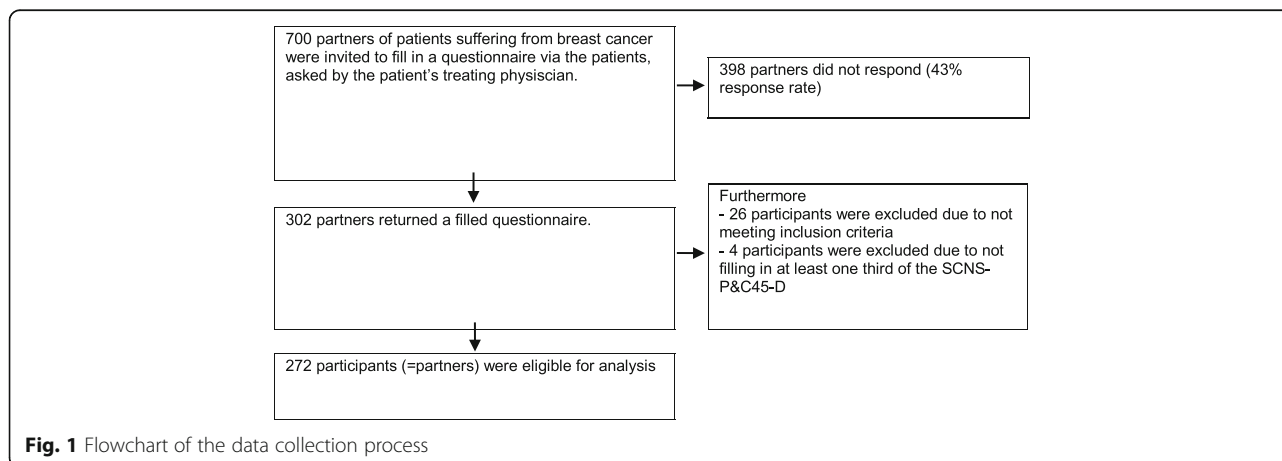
700 partners of patients suffering from breast cancer were invited to fill in a questionnaire via the patients, asked by the patient's treating physician.

398 partners did not respond (43% response rate)

302 partners returned a filled questionnaire.

Furthermore
- 26 participants were excluded due to not meeting inclusion criteria
- 4 participants were excluded due to not filling in at least one third of the SCNS-P&C45-D

272 participants (=partners) were eligible for analysis

Fig. 1 Flowchart of the data collection process